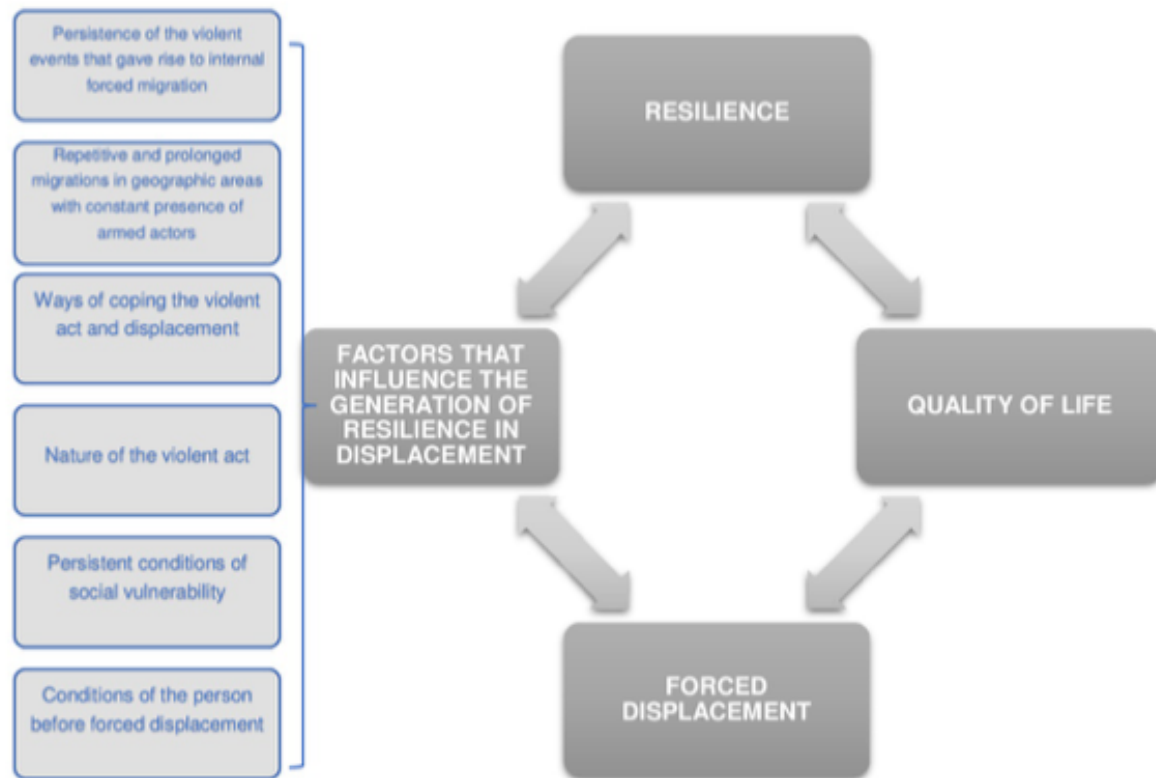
Persistence of the violent events that gave rise to internal forced migration

Repetitive and prolonged migrations in geographic areas with constant presence of armed actors

Ways of coping the violent act and displacement

Nature of the violent act

Persistent conditions of social vulnerability

Conditions of the person before forced displacement

RESILIENCE

FACTORS THAT INFLUENCE THE GENERATION OF RESILIENCE IN DISPLACEMENT

QUALITY OF LIFE

FORCED DISPLACEMENT